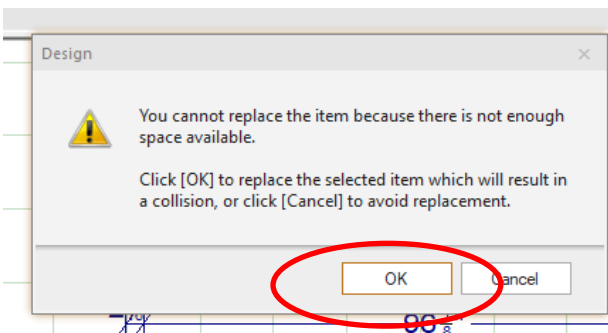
Design

×

You cannot replace the item because there is not enough space available.

Click [OK] to replace the selected item which will result in a collision, or click [Cancel] to avoid replacement.

OK

Cancel